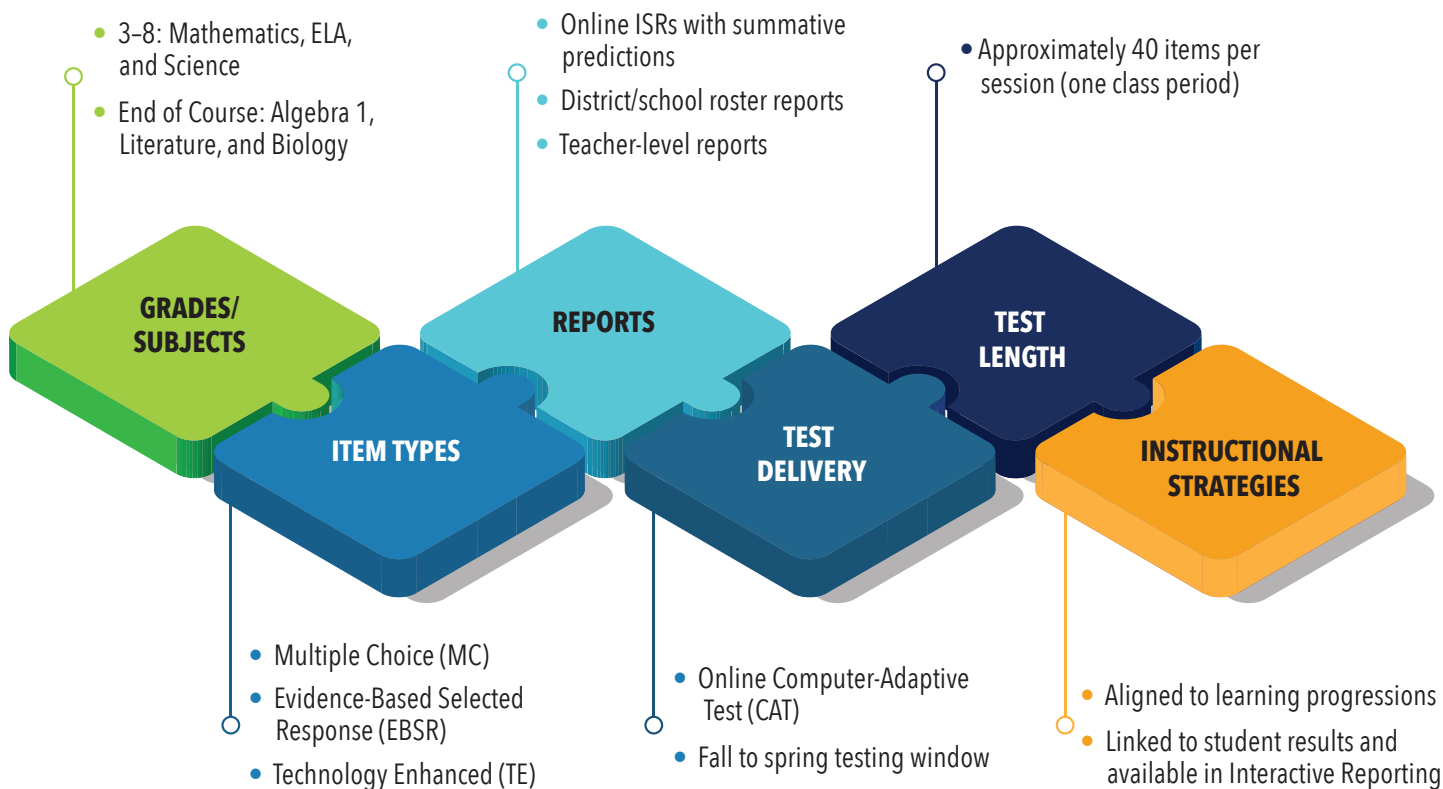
- 3–8: Mathematics, ELA, and Science
- End of Course: Algebra 1, Literature, and Biology

- Online ISRs with summative predictions
- District/school roster reports
- Teacher-level reports

- Approximately 40 items per session (one class period)

GRADES/ SUBJECTS

REPORTS

TEST LENGTH

ITEM TYPES

TEST DELIVERY

INSTRUCTIONAL STRATEGIES

- Multiple Choice (MC)
- Evidence-Based Selected Response (EBSR)
- Technology Enhanced (TE)

- Online Computer-Adaptive Test (CAT)
- Fall to spring testing window

- Aligned to learning progressions
- Linked to student results and available in Interactive Reporting